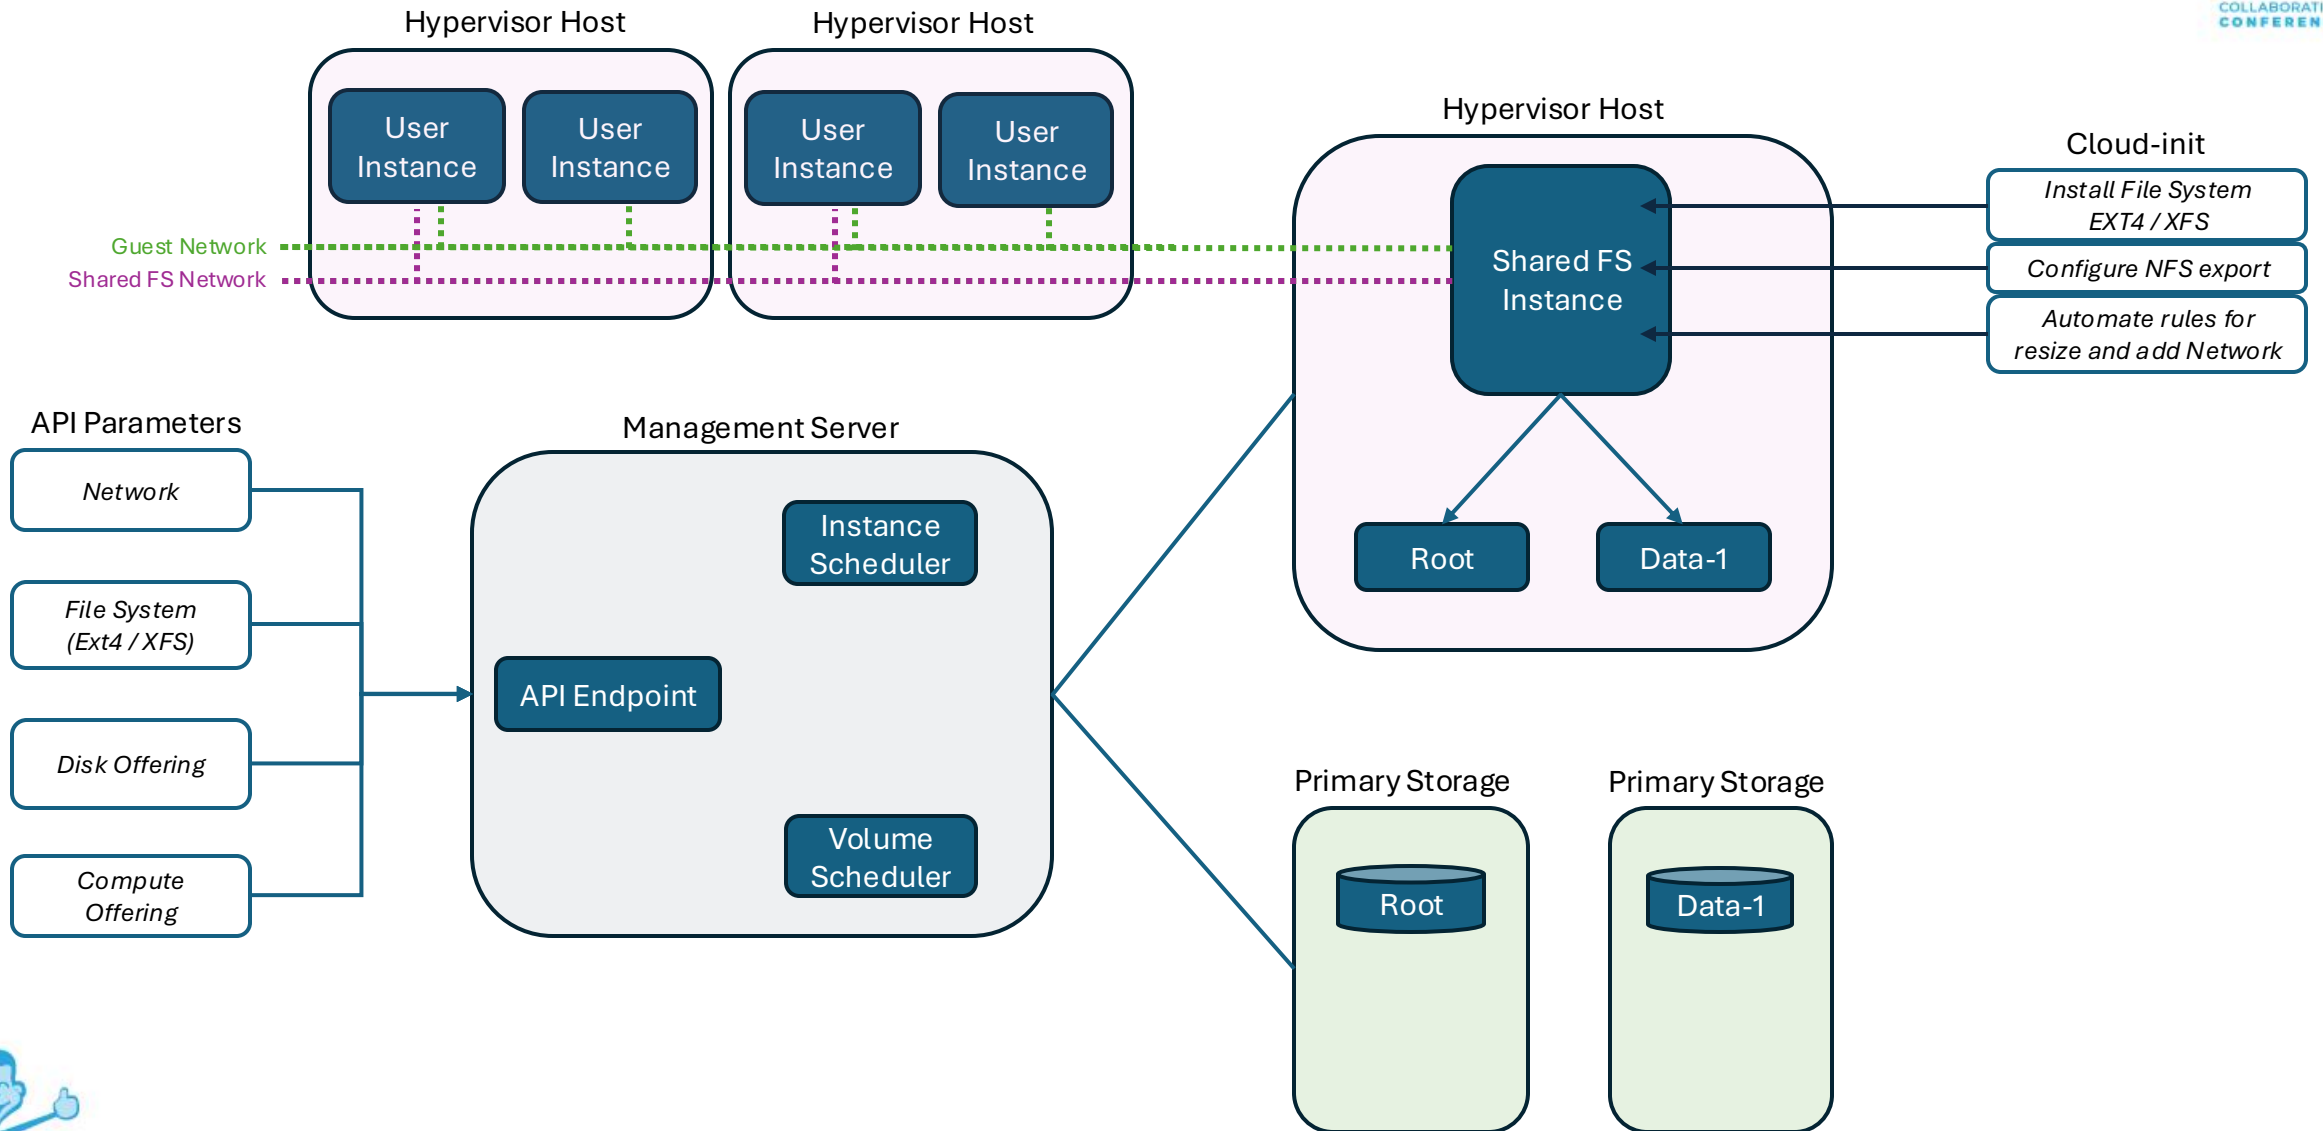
COLLABORATI
CONFEREN

Hypervisor Host

User Instance

User Instance

Hypervisor Host

User Instance

User Instance

Guest Network

Shared FS Network

Hypervisor Host

Shared FS Instance

Root

Data-1

Cloud-init

Install File System EXT4 / XFS

Configure NFS export

Automate rules for resize and add Network

API Parameters

Network

File System (Ext4 / XFS)

Disk Offering

Compute Offering

Management Server

Instance Scheduler

API Endpoint

Volume Scheduler

Primary Storage

Root

Primary Storage

Data-1